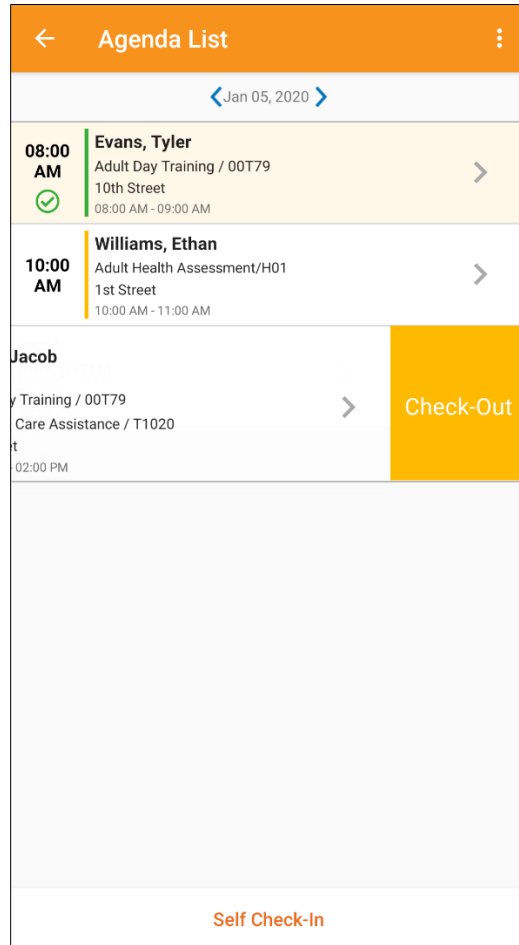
Agenda List

Jan 05, 2020

08:00 AM

Evans, Tyler
Adult Day Training / 00T79
10th Street
08:00 AM - 09:00 AM

10:00 AM

Williams, Ethan
Adult Health Assessment/H01
1st Street
10:00 AM - 11:00 AM

Jacob
y Training / 00T79
Care Assistance / T1020
t
- 02:00 PM

Check-Out

Self Check-In